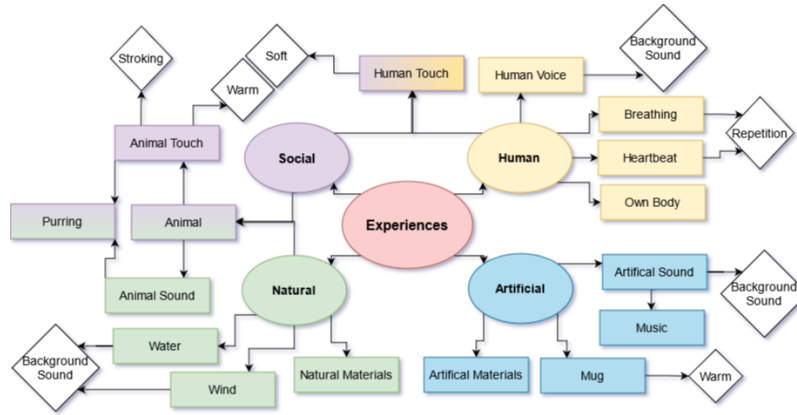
Stroking

Soft

Human Touch

Background Sound

Human Voice

Warm

Breathing

Animal Touch

Social

Human

Repetition

Heartbeat

Own Body

Experiences

Purring

Animal

Natural

Artificial

Artifical Sound

Background Sound

Animal Sound

Music

Water

Background Sound

Wind

Natural Materials

Artifical Materials

Mug

Warm